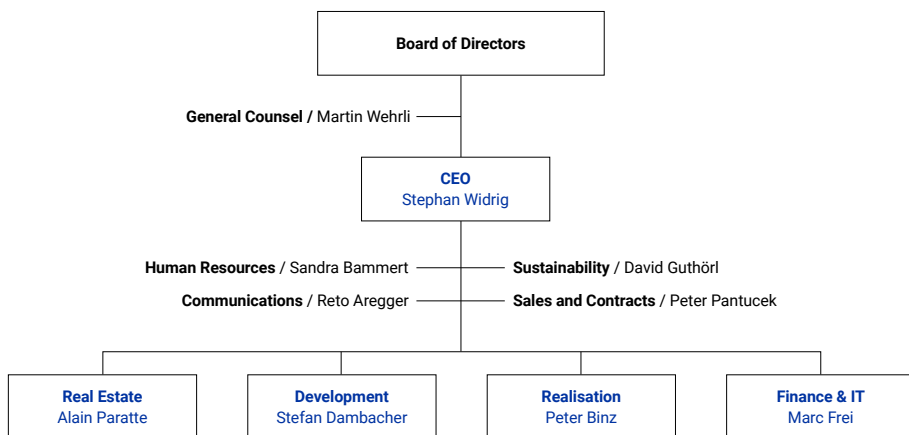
Board of Directors

General Counsel / Martin Wehrli

CEO
Stephan Widrig

Human Resources / Sandra Bammert

Sustainability / David Guthörl

Communications / Reto Aregger

Sales and Contracts / Peter Pantucek

Real Estate
Alain Paratte

Development
Stefan Dambacher

Realisation
Peter Binz

Finance & IT
Marc Frei